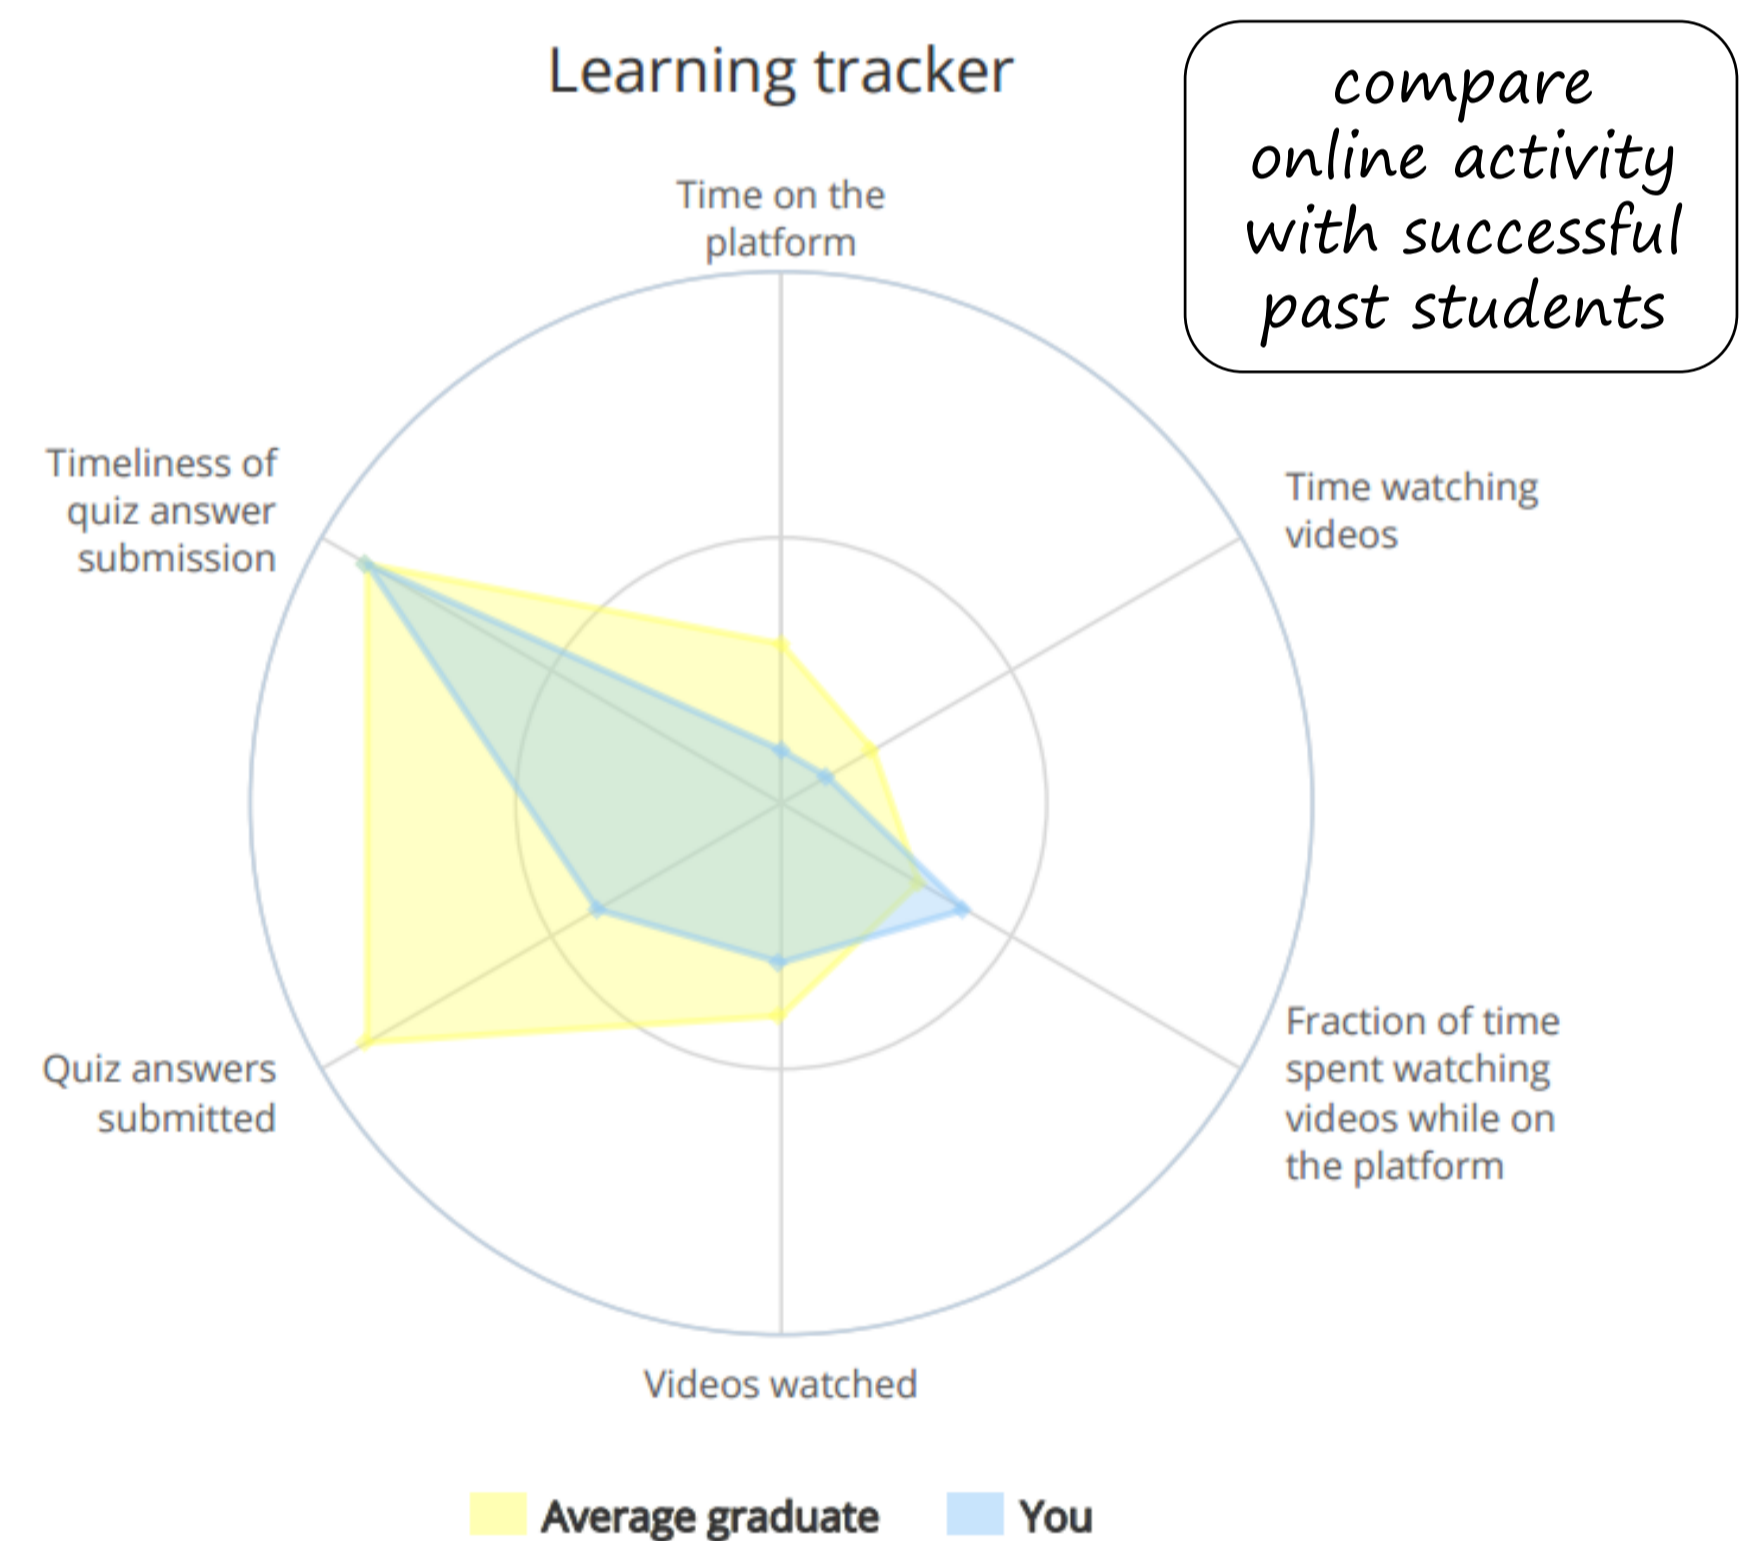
Learning tracker

compare online activity with successful past students

Time on the platform

Time watching videos

Timeliness of quiz answer submission

Fraction of time spent watching videos while on the platform

Quiz answers submitted

Videos watched

Average graduate

You